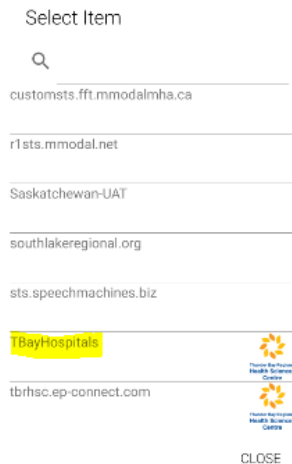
Select Item

customsts.fft.mmodalmha.ca

r1sts.mmodal.net

Saskatchewan-UAT

southlakeregional.org

sts.speechmachines.biz

TBayHospitals

Thunder Bay Regional Health Sciences Centre

tbrhsc.ep-connect.com

Thunder Bay Regional Health Sciences Centre

CLOSE